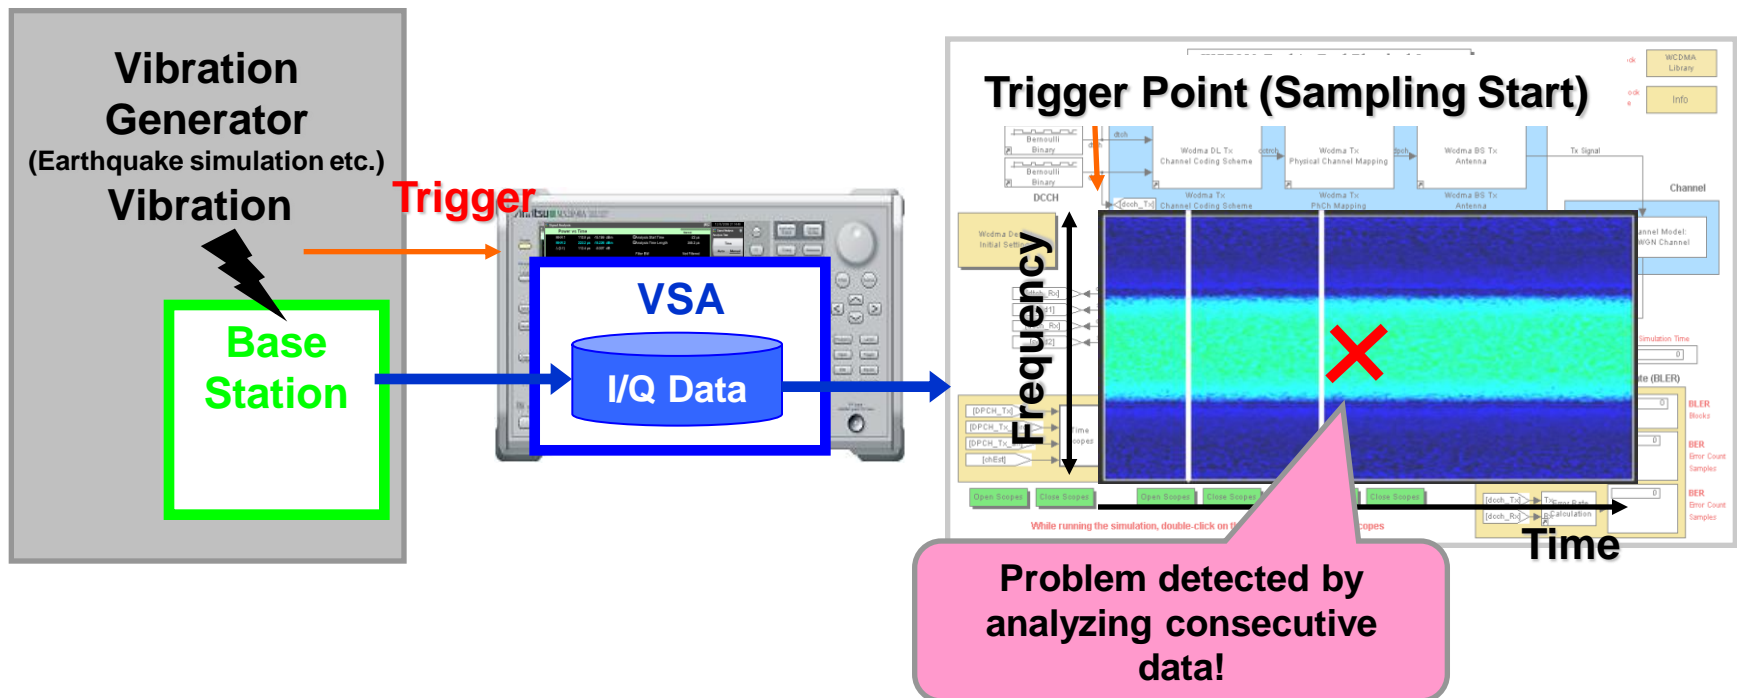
Vibration Generator
(Earthquake simulation etc.)
Vibration

Base Station

Trigger

VSA

I/Q Data

Trigger Point (Sampling Start)

Frequency

Time

Problem detected by analyzing consecutive data!

WCDMA Library

Info

Bernoulli Binary

Bernoulli Binary

DCCH

Wcdma DL Tx Channel Coding Scheme

Wcdma Tx Physical Channel Mapping

Wcdma BS Tx Antenna

Tx Signal

Channel

Wcdma Tx Channel Coding Scheme

Wcdma Tx PhCh Mapping

Wcdma BS Tx Antenna

Channel Model: AWGN Channel

Simulation Time

BLER

BER

BER

Open Scopes

Close Scopes

Open Scopes

Close Scopes

Close Scopes

While running the simulation, double-click on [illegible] scopes